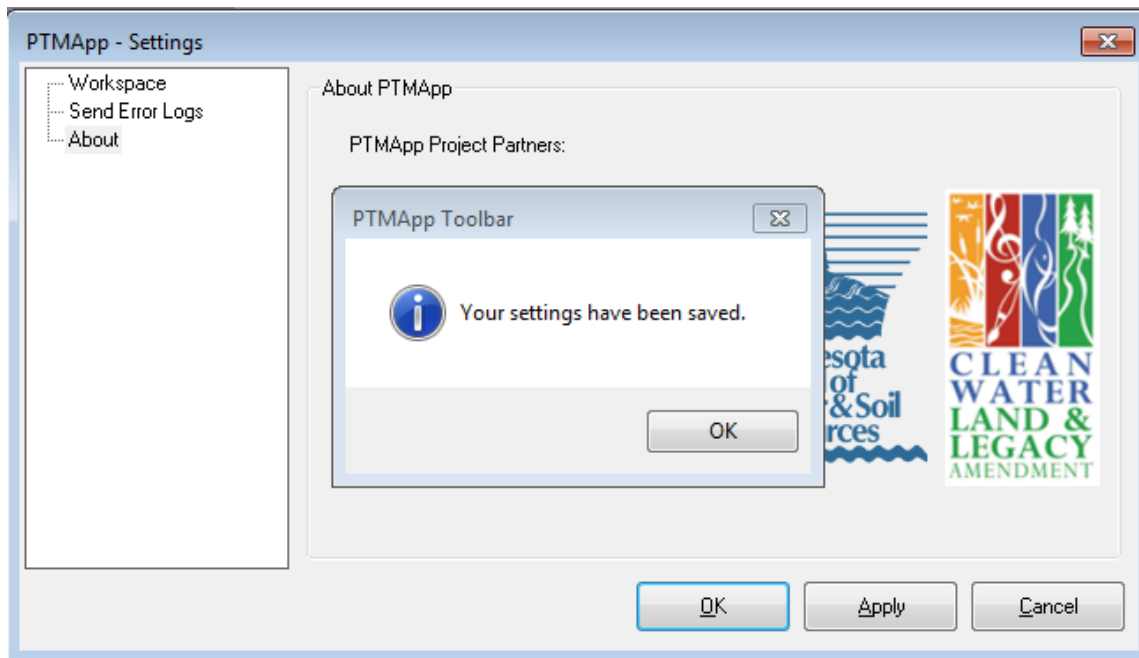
PTMApp - Settings

Workspace
Send Error Logs
About

About PTMApp

PTMApp Project Partners:

PTMApp Toolbar

Your settings have been saved.

OK

esota
of
&Soil
rces

CLEAN
WATER
LAND &
LEGACY
AMENDMENT

OK
Apply
Cancel